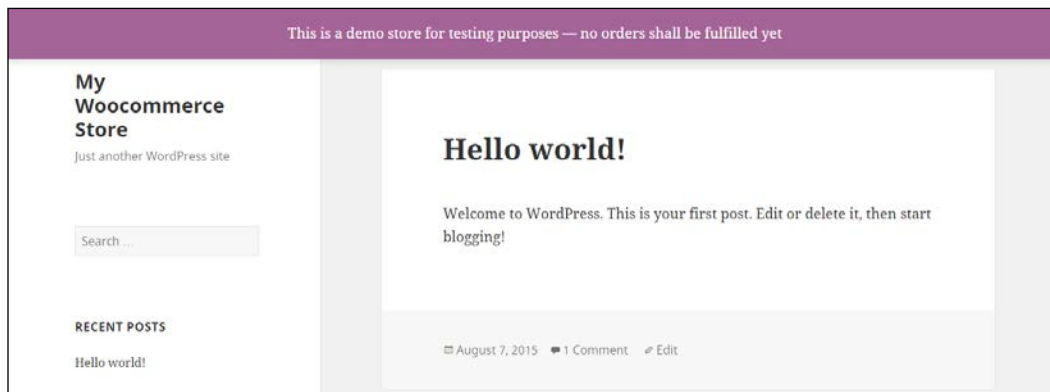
This is a demo store for testing purposes — no orders shall be fulfilled yet

My Woocommerce Store

Just another WordPress site

Search …

RECENT POSTS

Hello world!

Hello world!

Welcome to WordPress. This is your first post. Edit or delete it, then start blogging!

August 7, 2015 1 Comment Edit